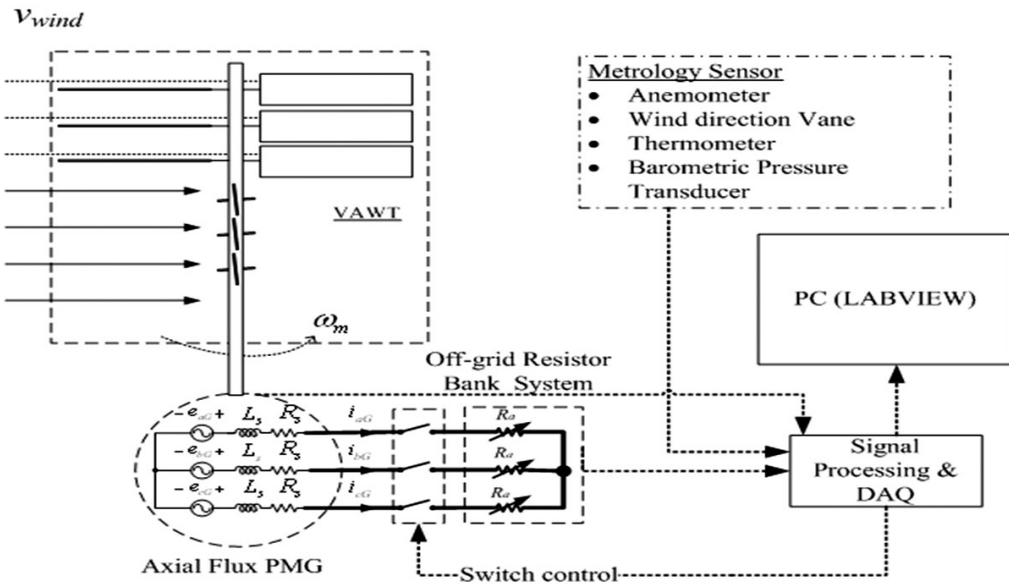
$v_{wind}$

Metrology Sensor
- Anemometer
- Wind direction Vane
- Thermometer
- Barometric Pressure Transducer

VAWT

PC (LABVIEW)

$\omega_m$

Off-grid Resistor Bank System

$-e_{aG}+$ $L_s$ $R_s$ $i_{aG}$ $R_a$
$-e_{bG}+$ $L_s$ $R_s$ $i_{bG}$ $R_a$
$-e_{cG}+$ $L_s$ $R_s$ $i_{cG}$ $R_a$

Signal Processing & DAQ

Axial Flux PMG

Switch control